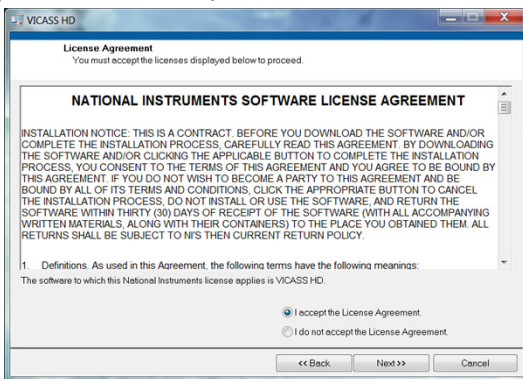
VICASS HD

License Agreement
You must accept the licenses displayed below to proceed.

NATIONAL INSTRUMENTS SOFTWARE LICENSE AGREEMENT

INSTALLATION NOTICE: THIS IS A CONTRACT. BEFORE YOU DOWNLOAD THE SOFTWARE AND/OR COMPLETE THE INSTALLATION PROCESS, CAREFULLY READ THIS AGREEMENT. BY DOWNLOADING THE SOFTWARE AND/OR CLICKING THE APPLICABLE BUTTON TO COMPLETE THE INSTALLATION PROCESS, YOU CONSENT TO THE TERMS OF THIS AGREEMENT AND YOU AGREE TO BE BOUND BY THIS AGREEMENT. IF YOU DO NOT WISH TO BECOME A PARTY TO THIS AGREEMENT AND BE BOUND BY ALL OF ITS TERMS AND CONDITIONS, CLICK THE APPROPRIATE BUTTON TO CANCEL THE INSTALLATION PROCESS, DO NOT INSTALL OR USE THE SOFTWARE, AND RETURN THE SOFTWARE WITHIN THIRTY (30) DAYS OF RECEIPT OF THE SOFTWARE (WITH ALL ACCOMPANYING WRITTEN MATERIALS, ALONG WITH THEIR CONTAINERS) TO THE PLACE YOU OBTAINED THEM. ALL RETURNS SHALL BE SUBJECT TO NI'S THEN CURRENT RETURN POLICY.

1. Definitions. As used in this Agreement, the following terms have the following meanings:

The software to which this National Instruments license applies is VICASS HD.

I accept the License Agreement.
I do not accept the License Agreement.

<< Back   Next >>   Cancel